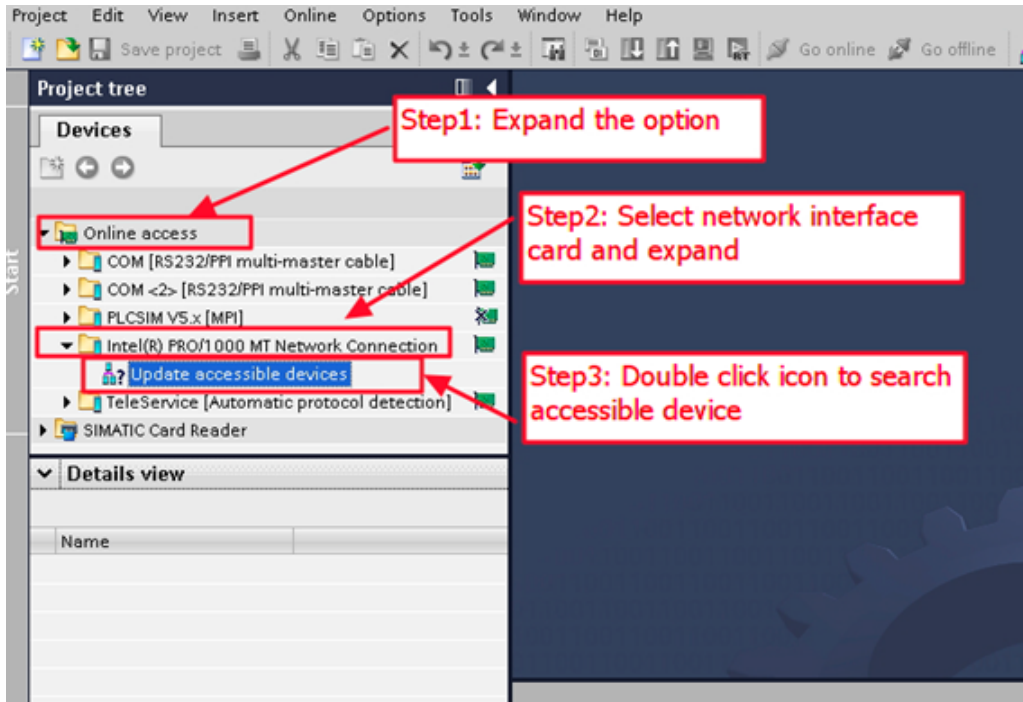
Project Edit View Insert Online Options Tools Window Help

Save project Go online Go offline

Project tree

Devices

Step1: Expand the option

Online access

COM [RS232/PPI multi-master cable]

COM <2> [RS232/PPI multi-master cable]

PLCSIM V5.x [MPI]

Intel(R) PRO/1000 MT Network Connection

Update accessible devices

TeleService [Automatic protocol detection]

SIMATIC Card Reader

Step2: Select network interface card and expand

Step3: Double click icon to search accessible device

Start

Details view

Name